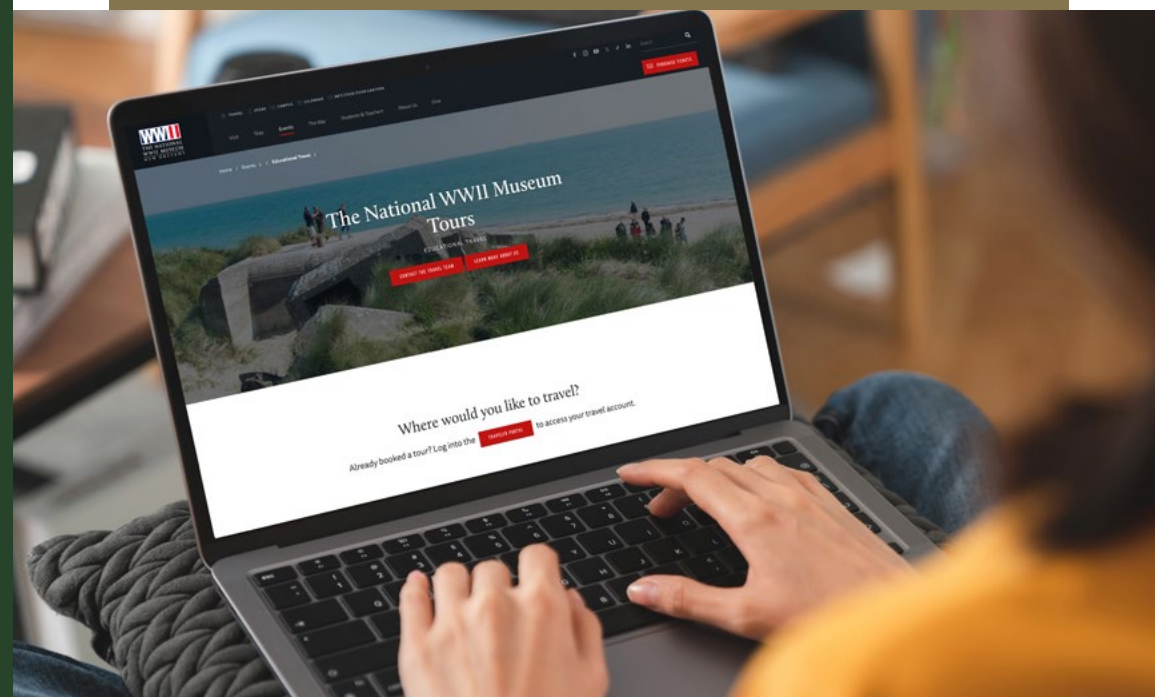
PURCHASE TICKETS

WWII THE NATIONAL WWII MUSEUM NEW ORLEANS

Visit Stay Events The Way Students & Teachers About Us Give

Home > Events > Educational Travel >

The National WWII Museum Tours

EDUCATIONAL TRAVEL

CONTACT THE TRAVEL TEAM LEARN MORE ABOUT US

Where would you like to travel?

Already booked a tour? Log into the TRAVELER PORTAL to access your travel account.